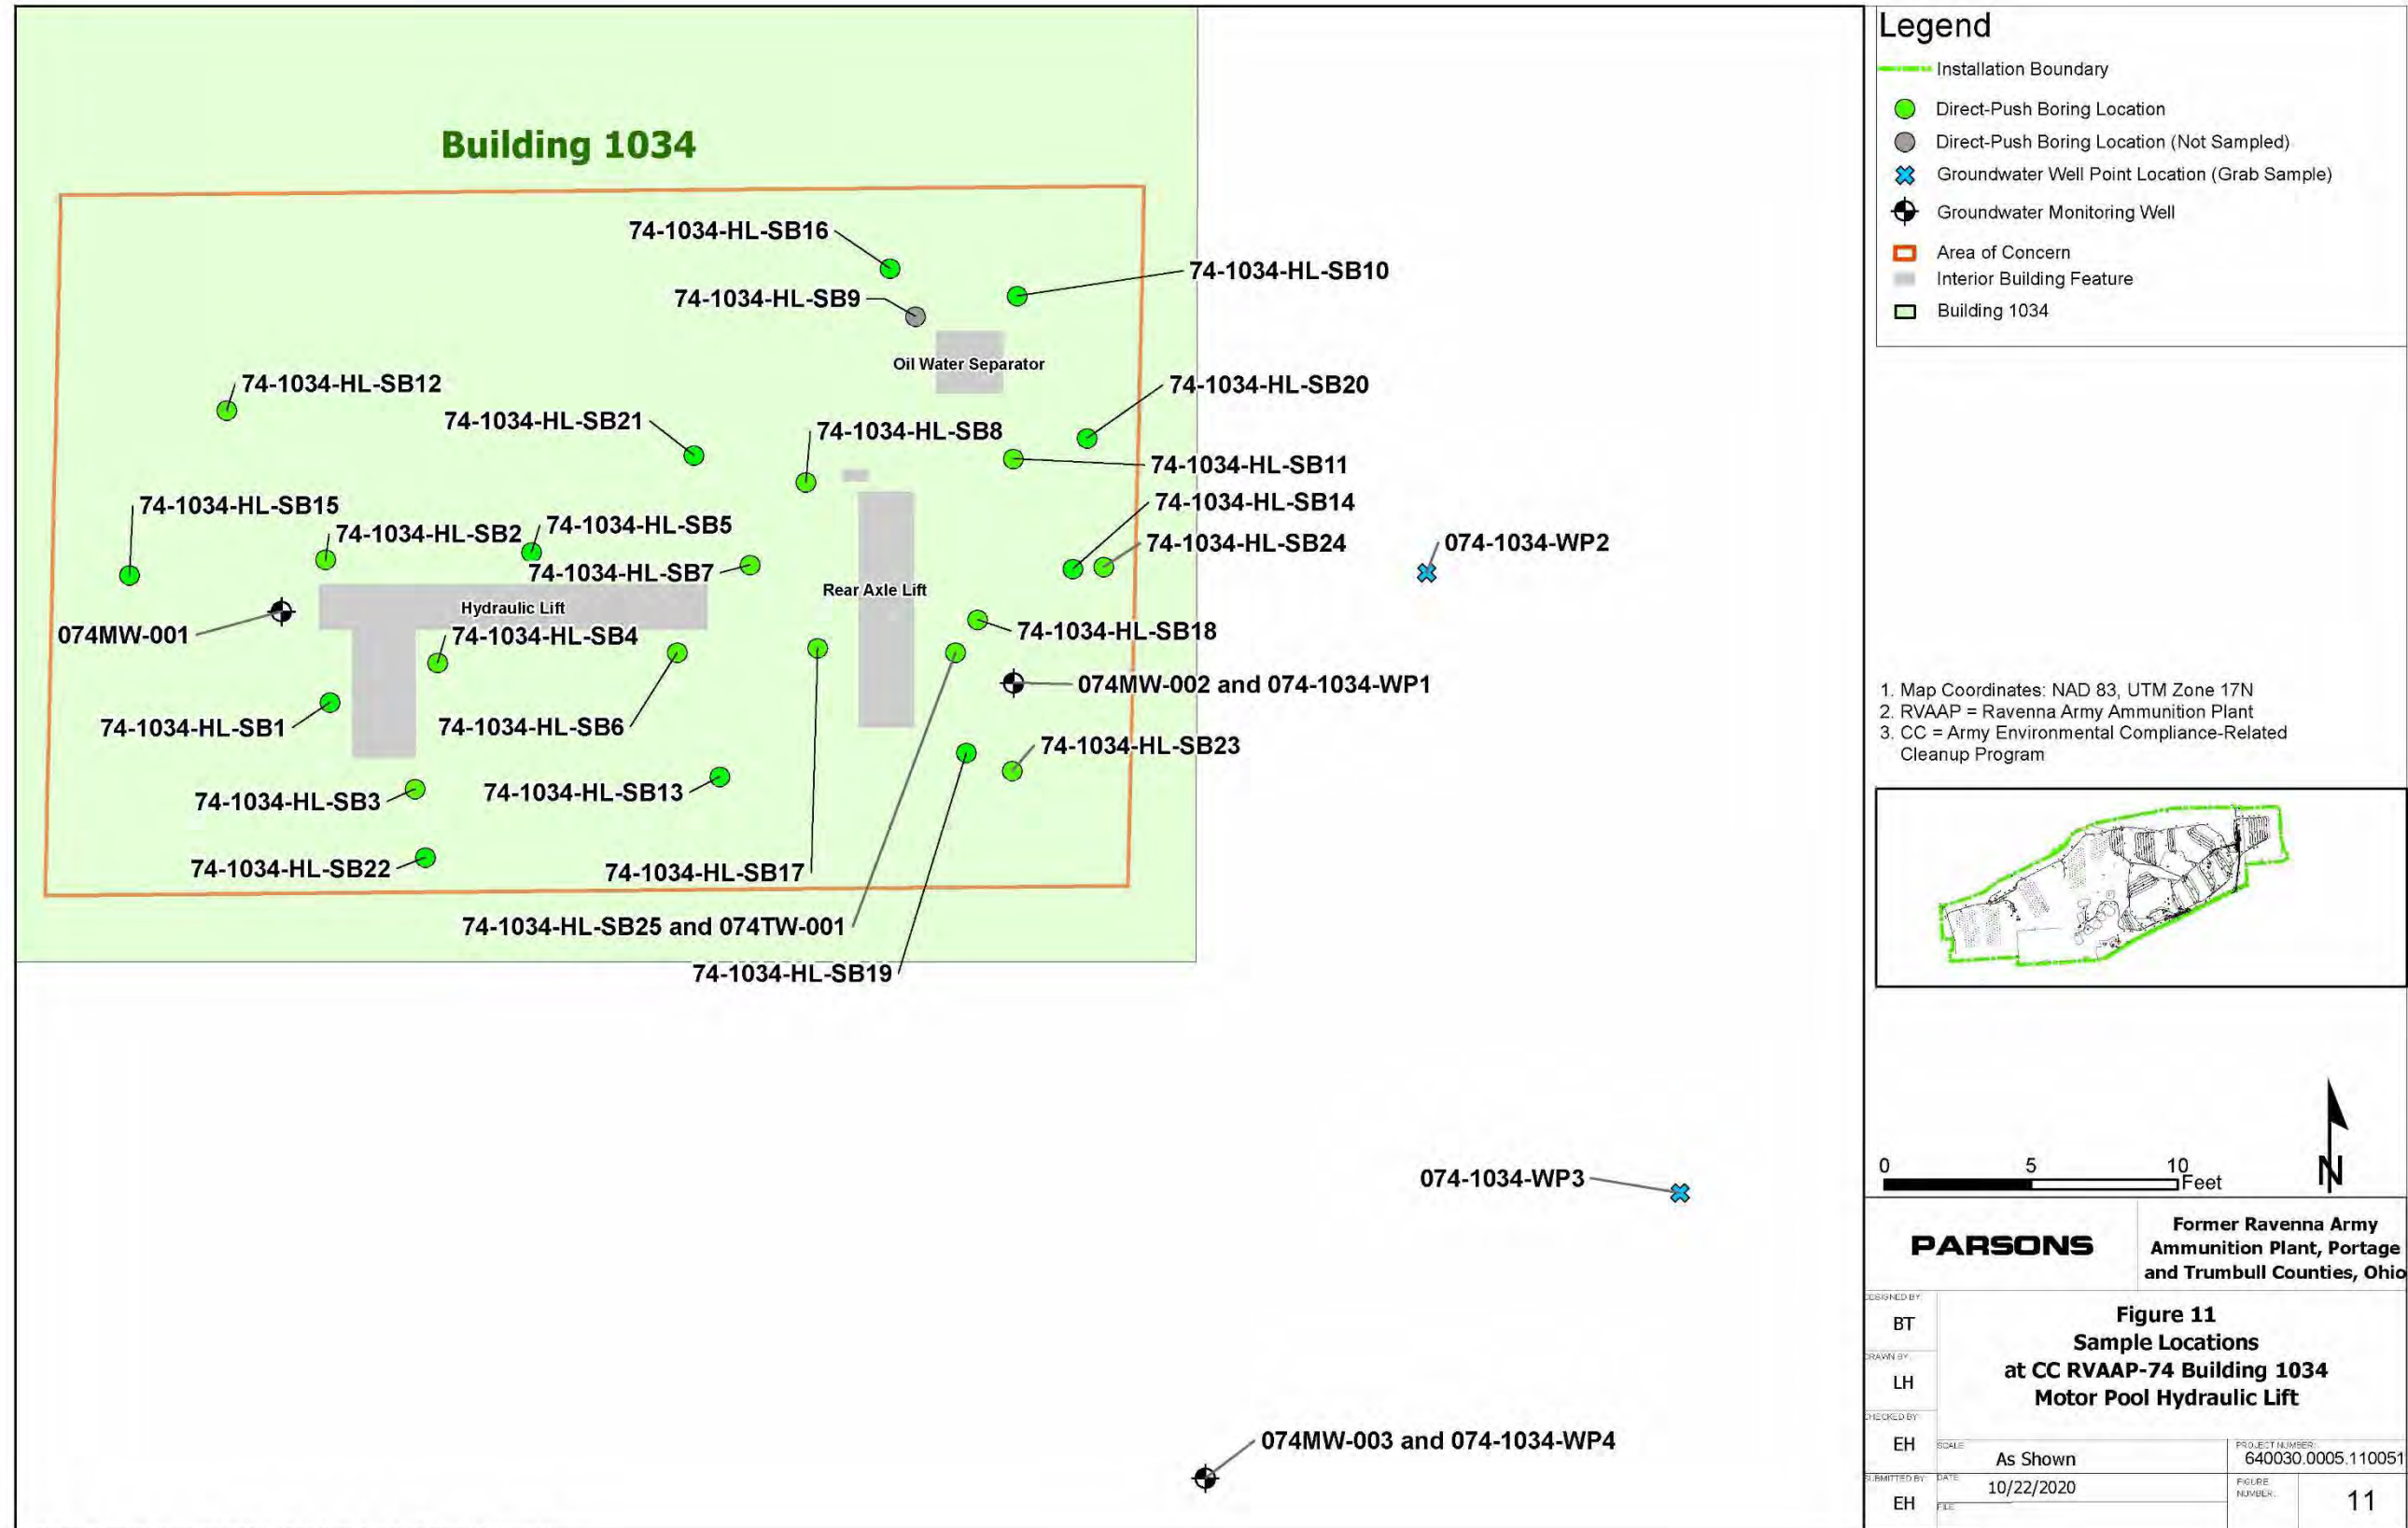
Building 1034

74-1034-HL-SB16
74-1034-HL-SB10
74-1034-HL-SB9
Oil Water Separator
74-1034-HL-SB12
74-1034-HL-SB20
74-1034-HL-SB21
74-1034-HL-SB8
74-1034-HL-SB11
74-1034-HL-SB15
74-1034-HL-SB14
74-1034-HL-SB2
74-1034-HL-SB5
74-1034-HL-SB24
074-1034-WP2
74-1034-HL-SB7
Rear Axle Lift
Hydraulic Lift
074MW-001
74-1034-HL-SB4
74-1034-HL-SB18
074MW-002 and 074-1034-WP1
74-1034-HL-SB1
74-1034-HL-SB6
74-1034-HL-SB23
74-1034-HL-SB3
74-1034-HL-SB13
74-1034-HL-SB22
74-1034-HL-SB17
74-1034-HL-SB25 and 074TW-001
74-1034-HL-SB19
074-1034-WP3
074MW-003 and 074-1034-WP4

Legend
Installation Boundary
Direct-Push Boring Location
Direct-Push Boring Location (Not Sampled)
Groundwater Well Point Location (Grab Sample)
Groundwater Monitoring Well
Area of Concern
Interior Building Feature
Building 1034

1. Map Coordinates: NAD 83, UTM Zone 17N
2. RVAAP = Ravenna Army Ammunition Plant
3. CC = Army Environmental Compliance-Related Cleanup Program

0 5 10 Feet
N

PARSONS
Former Ravenna Army Ammunition Plant, Portage and Trumbull Counties, Ohio

DESIGNED BY: BT
DRAWN BY: LH
CHECKED BY: EH
SUBMITTED BY: EH

Figure 11
Sample Locations
at CC RVAAP-74 Building 1034
Motor Pool Hydraulic Lift

SCALE: As Shown
DATE: 10/22/2020
FILE:
PROJECT NUMBER: 640030.0005.110051
FIGURE NUMBER: 11